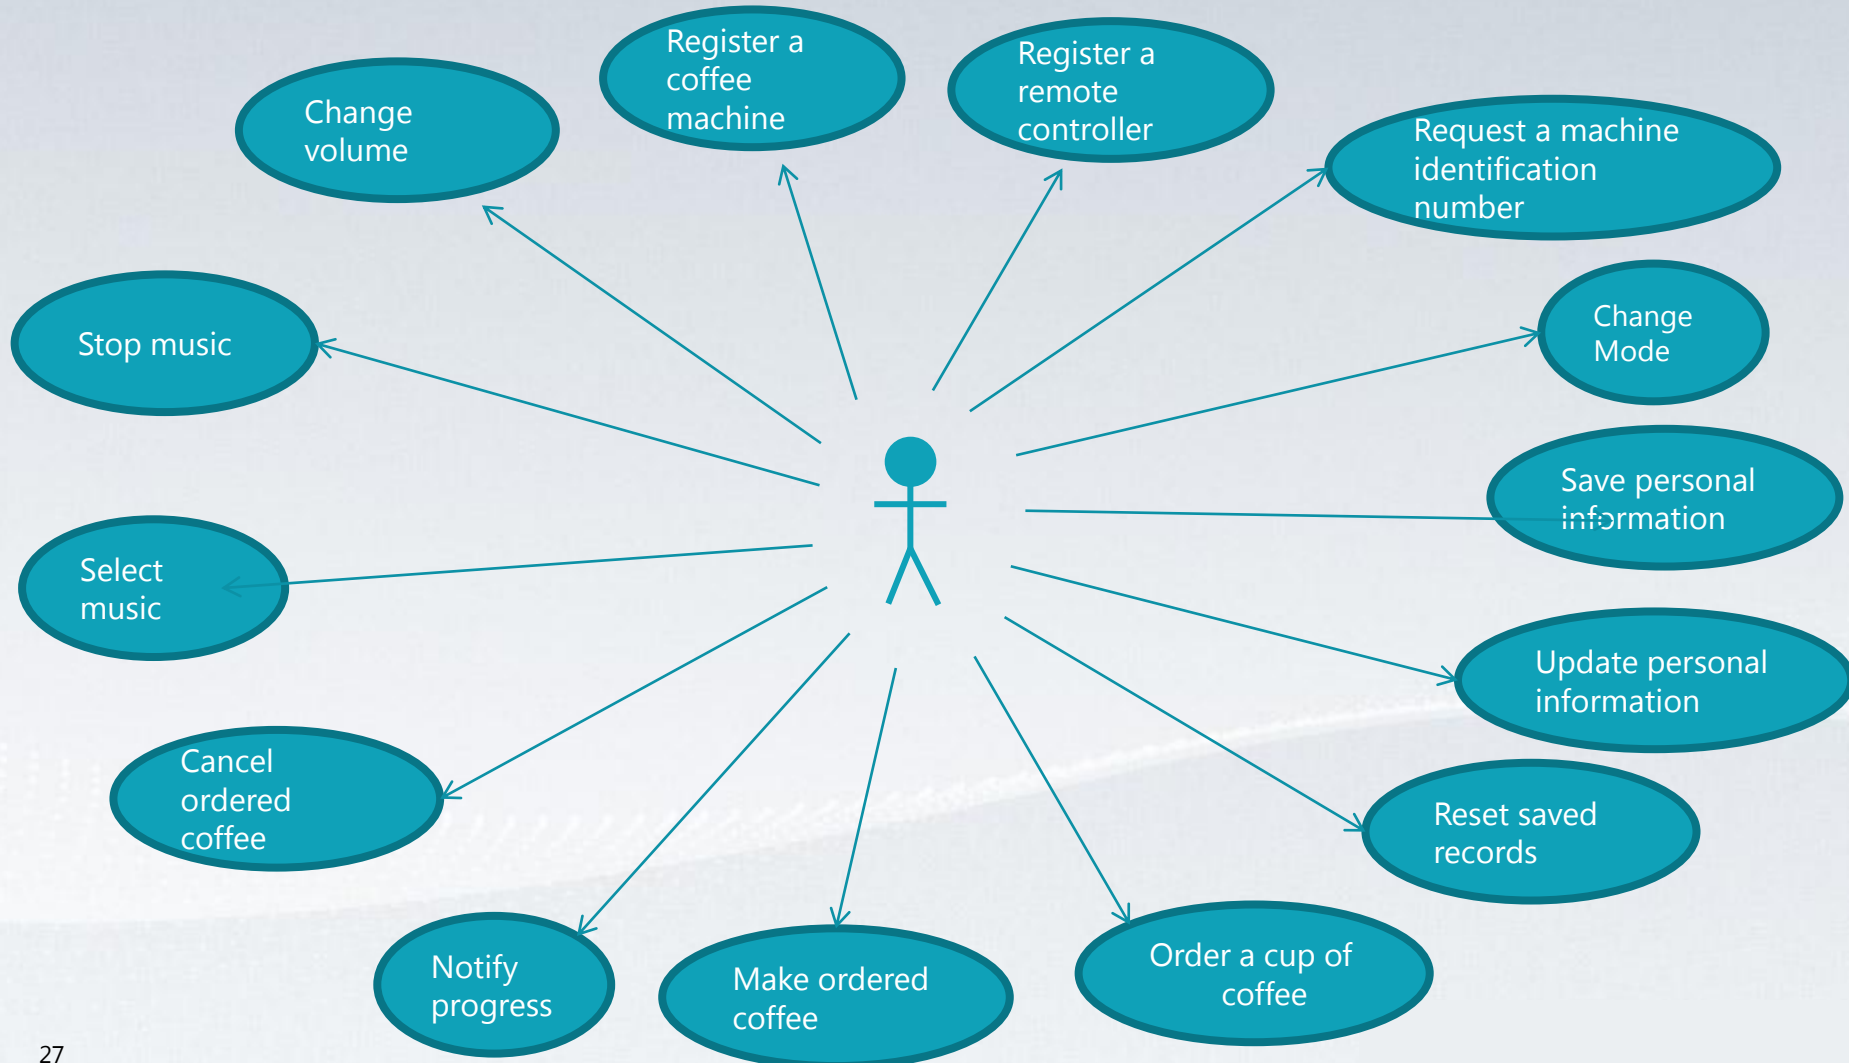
Register a coffee machine

Register a remote controller

Change volume

Request a machine identification number

Stop music

Change Mode

Save personal information

Select music

Update personal information

Cancel ordered coffee

Reset saved records

Notify progress

Make ordered coffee

Order a cup of coffee

27